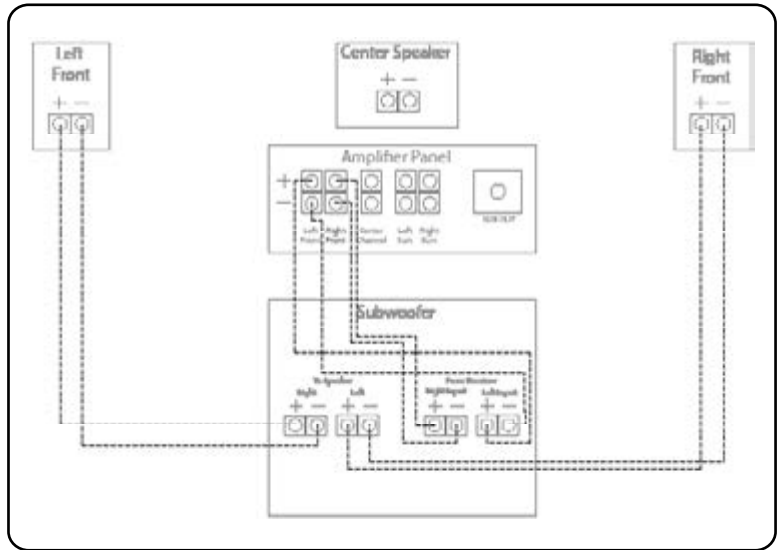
Left Front
+ −

Center Speaker
+ −

Right Front
+ −

Amplifier Panel
+
−
Left Front
Right Front
Center Channel
Left Surr.
Right Surr.
SUB OUT

Subwoofer
To Speaker
Right
+ −
Left
+ −
From Receiver
Right Input
+ −
Left Input
+ −